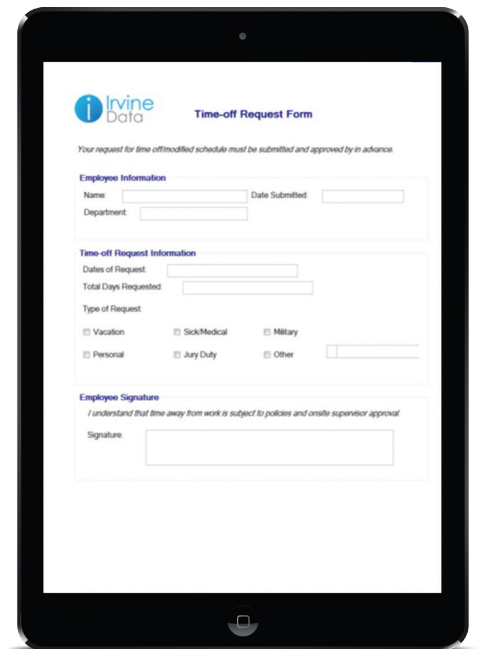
Irvine Data

Time-off Request Form

Your request for time off/modified schedule must be submitted and approved by in advance.

Employee Information

Name:

Date Submitted:

Department:

Time-off Request Information

Dates of Request:

Total Days Requested:

Type of Request:

Vacation

Sick/Medical

Military

Personal

Jury Duty

Other

Employee Signature

I understand that time away from work is subject to policies and onsite supervisor approval.

Signature: